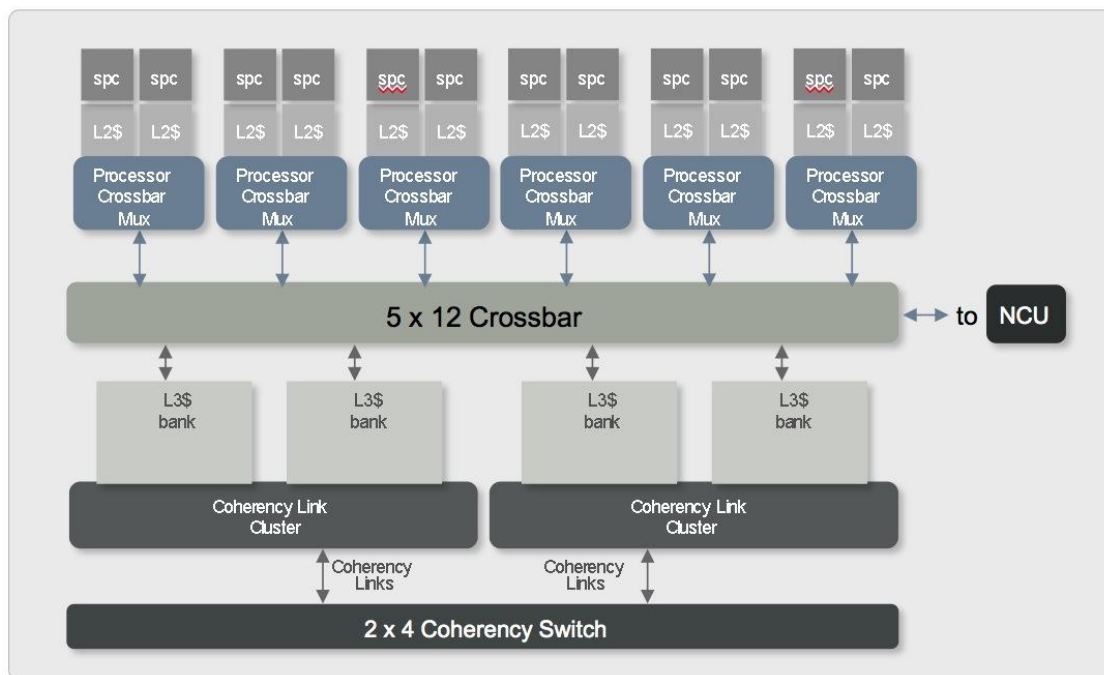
spc spc
L2$ L2$
Processor Crossbar Mux

spc spc
L2$ L2$
Processor Crossbar Mux

spc spc
L2$ L2$
Processor Crossbar Mux

spc spc
L2$ L2$
Processor Crossbar Mux

spc spc
L2$ L2$
Processor Crossbar Mux

spc spc
L2$ L2$
Processor Crossbar Mux

5 x 12 Crossbar

to NCU

L3$ bank

L3$ bank

L3$ bank

L3$ bank

Coherency Link Cluster

Coherency Link Cluster

Coherency Links

Coherency Links

2 x 4 Coherency Switch